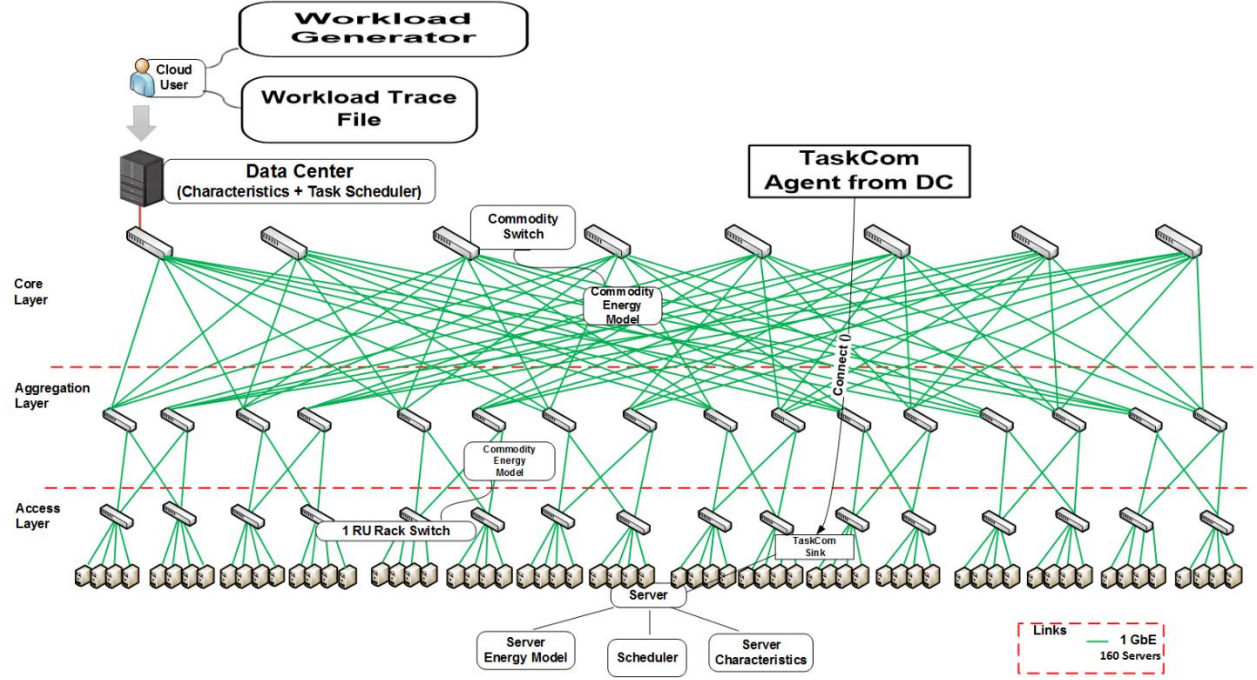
Workload Generator

Cloud User

Workload Trace File

Data Center
(Characteristics + Task Scheduler)

TaskCom Agent from DC

Commodity Switch

Core Layer

Commodity Energy Model

Connect ()

Aggregation Layer

Commodity Energy Model

Access Layer

1 RU Rack Switch

TaskCom Sink

Server

Server Energy Model

Scheduler

Server Characteristics

Links
1 GbE
160 Servers